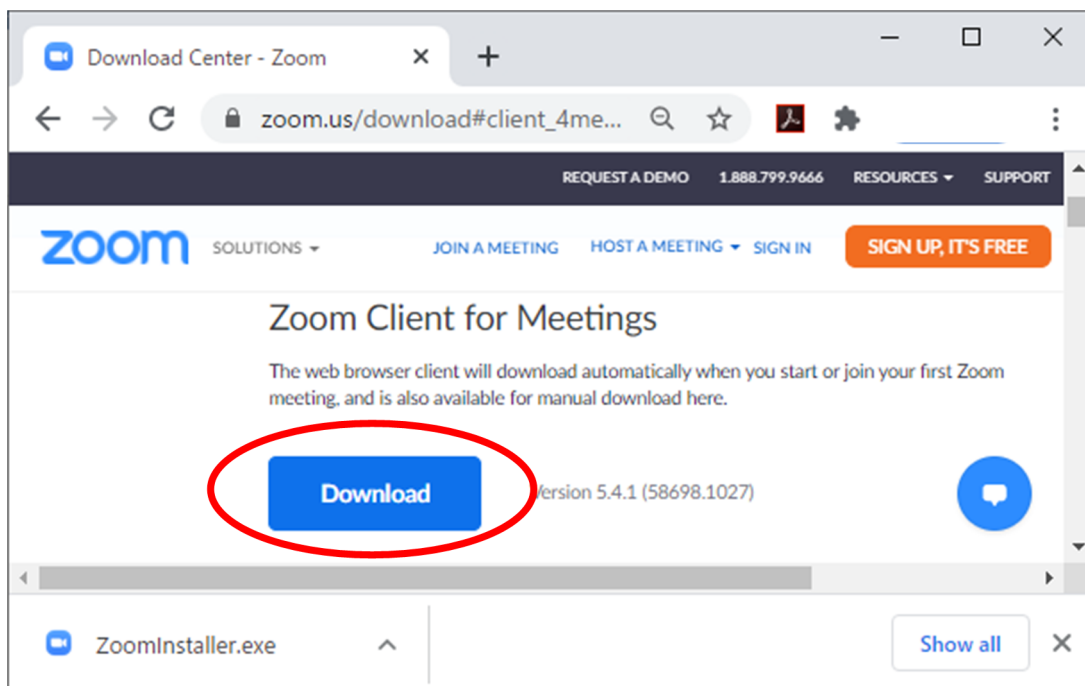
Download Center - Zoom

zoom.us/download#client_4me...

REQUEST A DEMO 1.888.799.9666 RESOURCES SUPPORT

zoom SOLUTIONS JOIN A MEETING HOST A MEETING SIGN IN SIGN UP, IT'S FREE

Zoom Client for Meetings

The web browser client will download automatically when you start or join your first Zoom meeting, and is also available for manual download here.

Download

Version 5.4.1 (58698.1027)

ZoomInstaller.exe

Show all